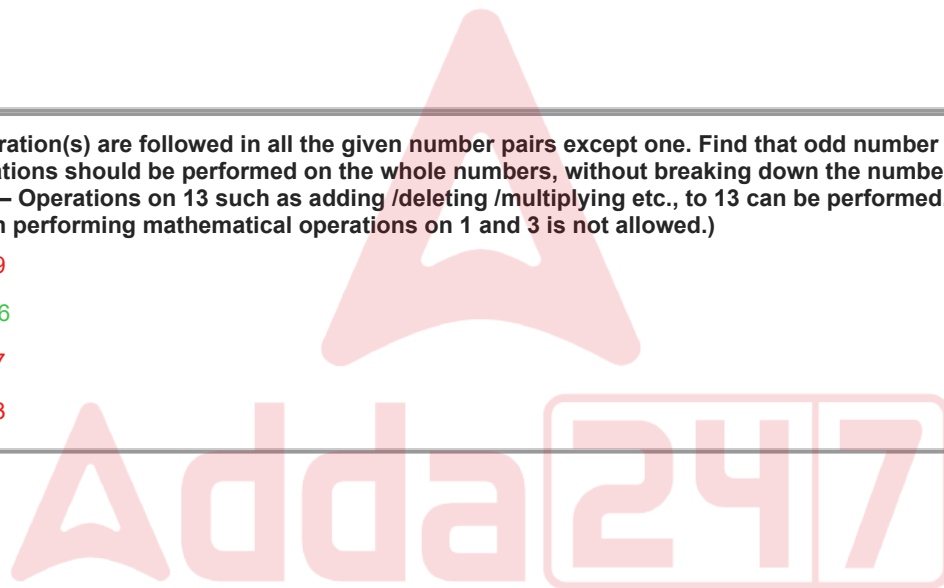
ration(s) are followed in all the given number pairs except one. Find that odd number
ations should be performed on the whole numbers, without breaking down the numbe
– Operations on 13 such as adding /deleting /multiplying etc., to 13 can be performed
n performing mathematical operations on 1 and 3 is not allowed.)

9

6

7

3

Adda247